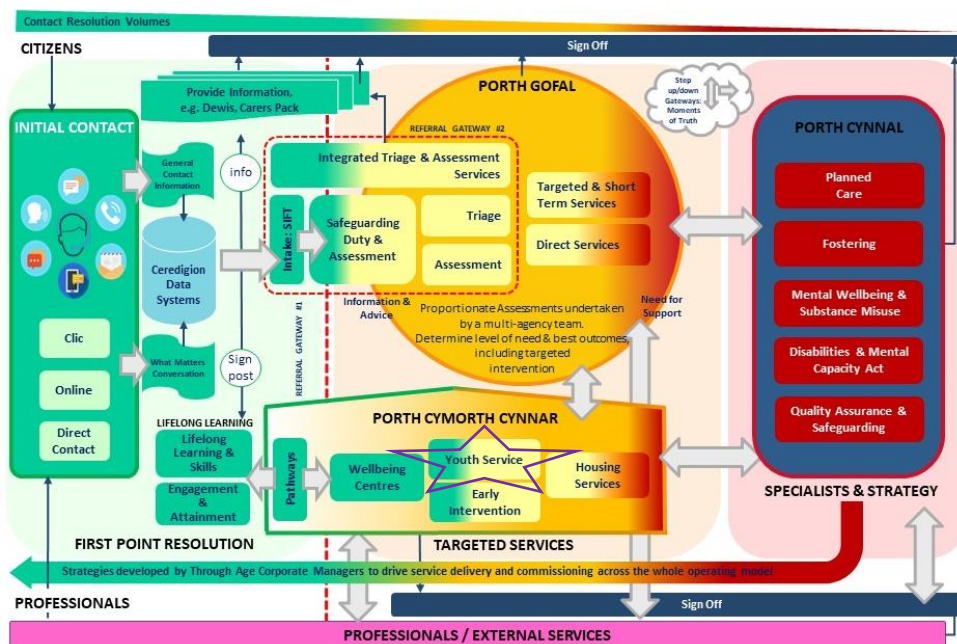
Contact Resolution Volumes

CITIZENS

Sign Off

Provide Information, e.g. Dewis, Carers Pack

PORTH GOFAL

Step up/down Gateways: Moments of Truth

INITIAL CONTACT

General Contact Information

info

REFERRAL GATEWAY #2

Integrated Triage & Assessment Services

Targeted & Short Term Services

PORTH CYNNAL

Planned Care

Fostering

Ceredigion Data Systems

Intake: SIFT

Safeguarding Duty & Assessment

Triage

Assessment

Direct Services

Information & Advice

Need for Support

Proportionate Assessments undertaken by a multi-agency team. Determine level of need & best outcomes, including targeted intervention

Mental Wellbeing & Substance Misuse

Disabilities & Mental Capacity Act

Clic

What Matters Conversation

Sign post

REFERRAL GATEWAY #1

Online

Direct Contact

LIFELONG LEARNING

Lifelong Learning & Skills

Engagement & Attainment

PORTH CYMORTH CYNNAR

Pathways

Wellbeing Centres

Youth Service

Early Intervention

Housing Services

Quality Assurance & Safeguarding

SPECIALISTS & STRATEGY

FIRST POINT RESOLUTION

TARGETED SERVICES

Strategies developed by Through Age Corporate Managers to drive service delivery and commissioning across the whole operating model

PROFESSIONALS

Sign Off

PROFESSIONALS / EXTERNAL SERVICES